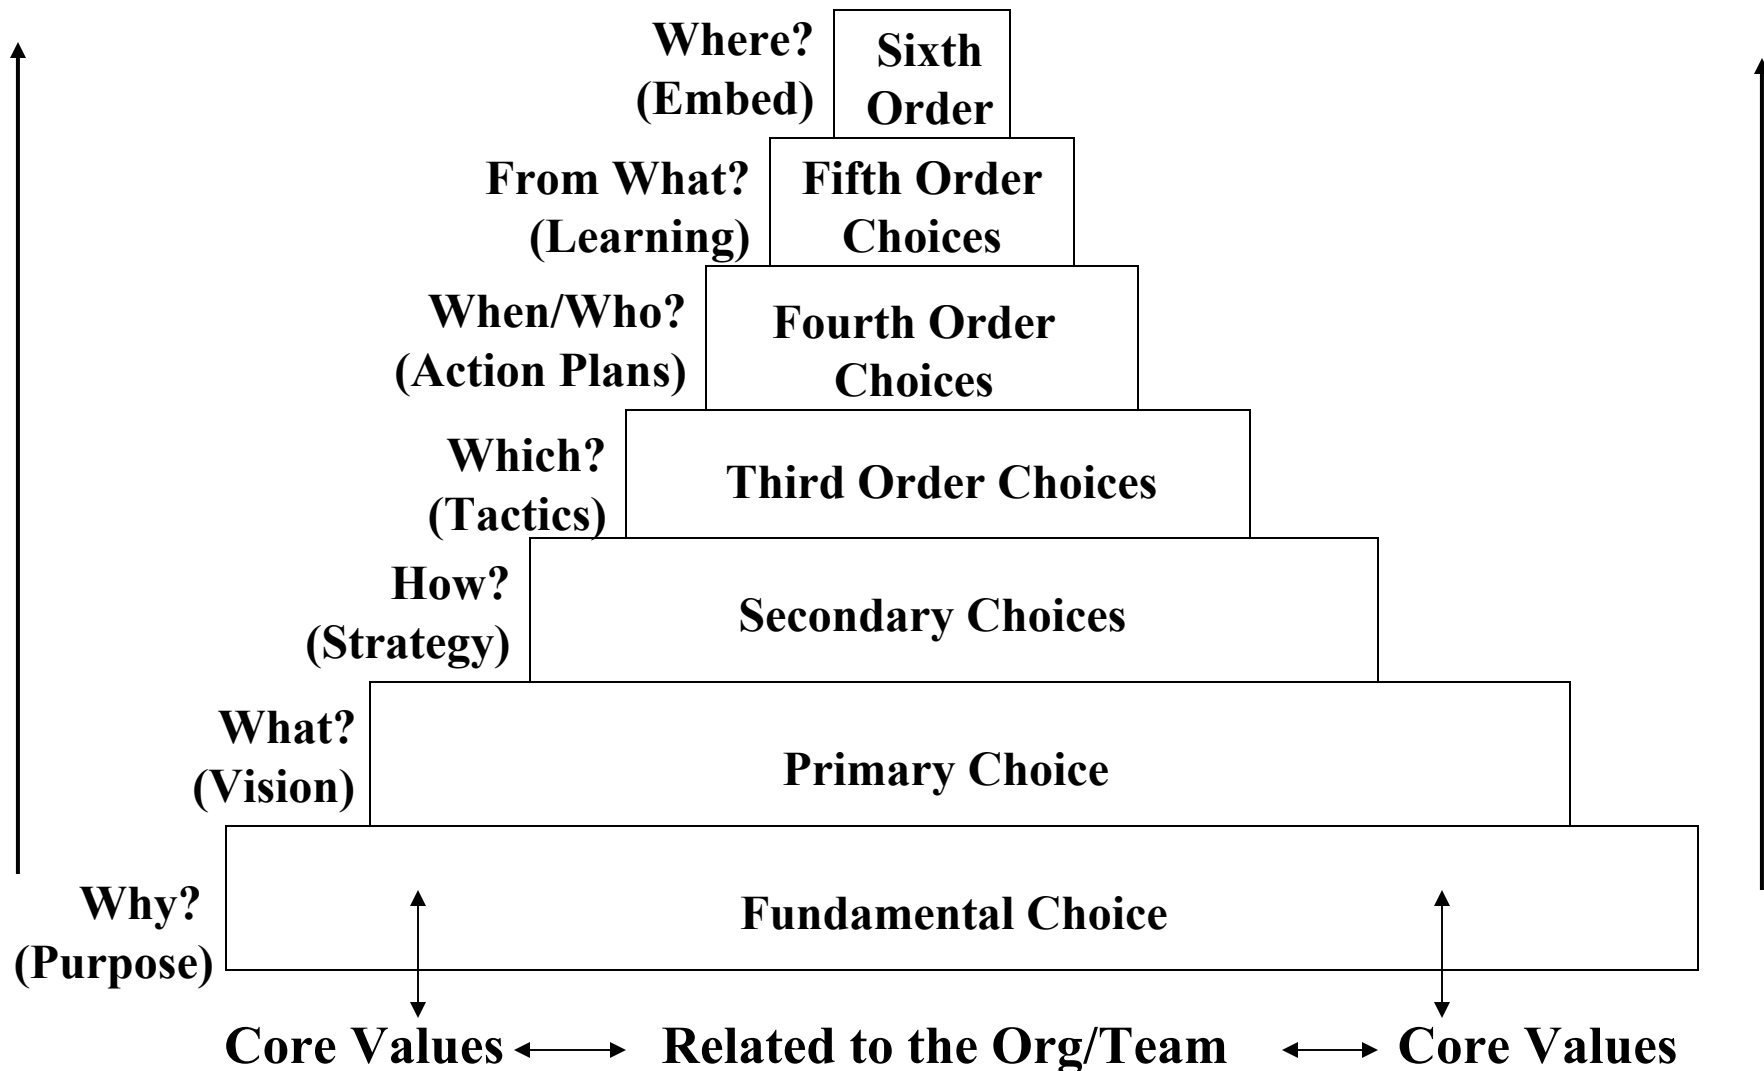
Where?
(Embed)

Sixth
Order

From What?
(Learning)

Fifth Order
Choices

When/Who?
(Action Plans)

Fourth Order
Choices

Which?
(Tactics)

Third Order Choices

How?
(Strategy)

Secondary Choices

What?
(Vision)

Primary Choice

Why?
(Purpose)

Fundamental Choice

Core Values Related to the Org/Team Core Values